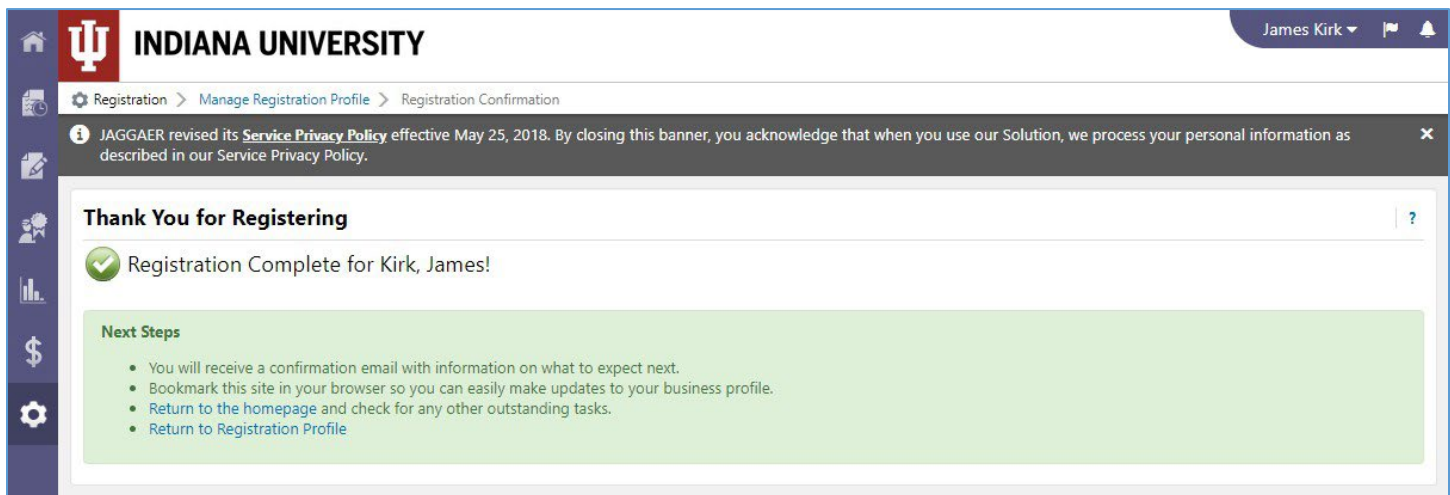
INDIANA UNIVERSITY

James Kirk

Registration > Manage Registration Profile > Registration Confirmation

JAGGAER revised its Service Privacy Policy effective May 25, 2018. By closing this banner, you acknowledge that when you use our Solution, we process your personal information as described in our Service Privacy Policy.

×

Thank You for Registering

?

Registration Complete for Kirk, James!

Next Steps

- You will receive a confirmation email with information on what to expect next.
- Bookmark this site in your browser so you can easily make updates to your business profile.
- Return to the homepage and check for any other outstanding tasks.
- Return to Registration Profile